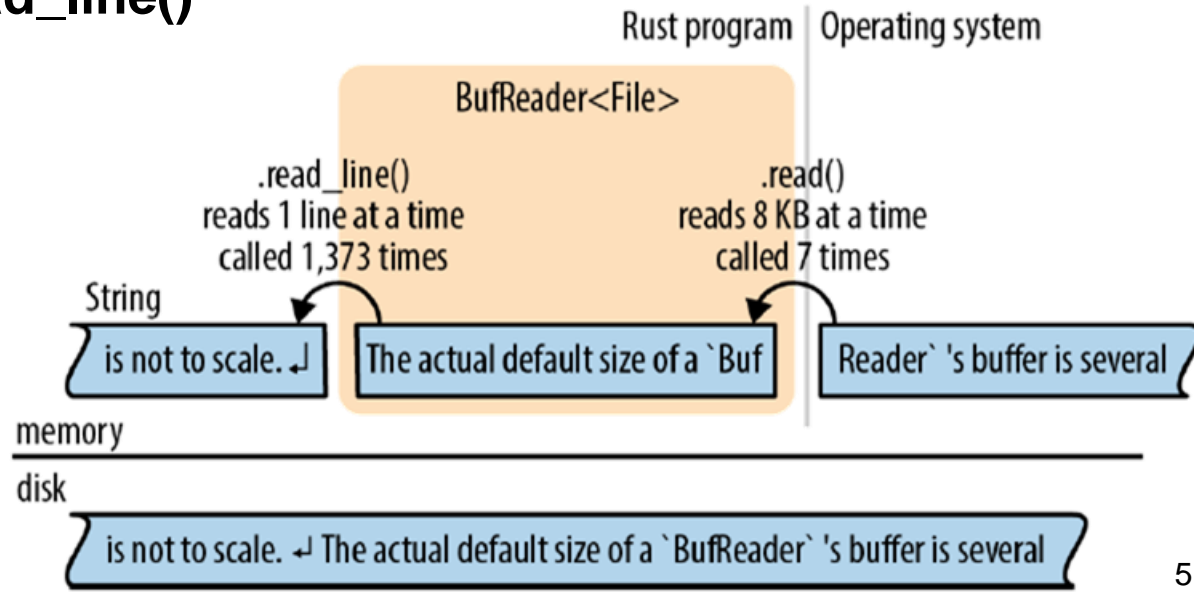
d_line()

Rust program | Operating system

BufReader<File>

.read_line()
reads 1 line at a time
called 1,373 times

.read()
reads 8 KB at a time
called 7 times

String

is not to scale. ↵

The actual default size of a `Buf

Reader` 's buffer is several

memory

disk

is not to scale. ↵ The actual default size of a `BufReader` 's buffer is several

5